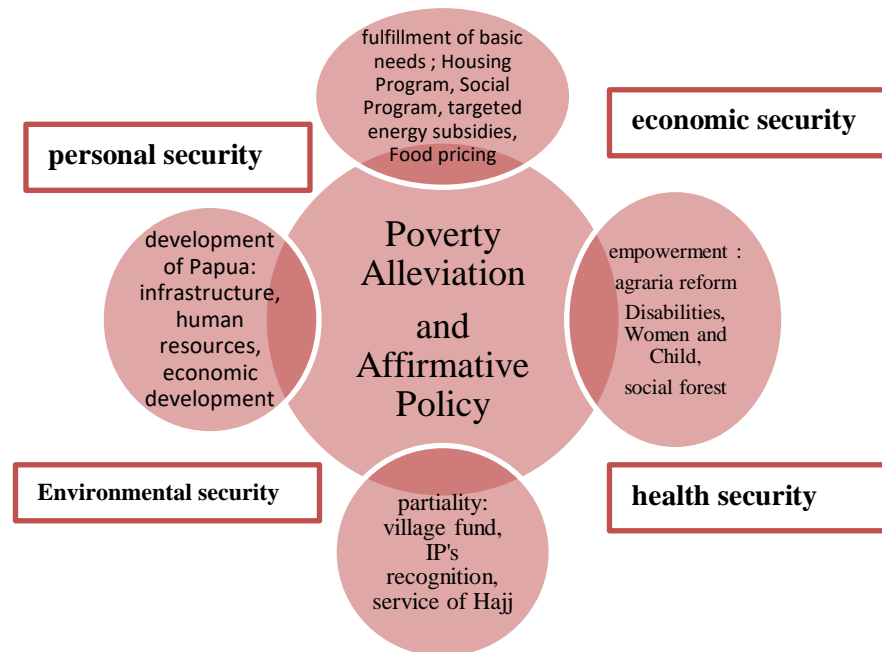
fulfillment of basic needs ; Housing Program, Social Program, targeted energy subsidies, Food pricing

personal security

economic security

development of Papua: infrastructure, human resources, economic development

Poverty Alleviation and Affirmative Policy

empowerment : agraria reform Disabilities, Women and Child, social forest

Environmental security

partiality: village fund, IP's recognition, service of Hajj

health security